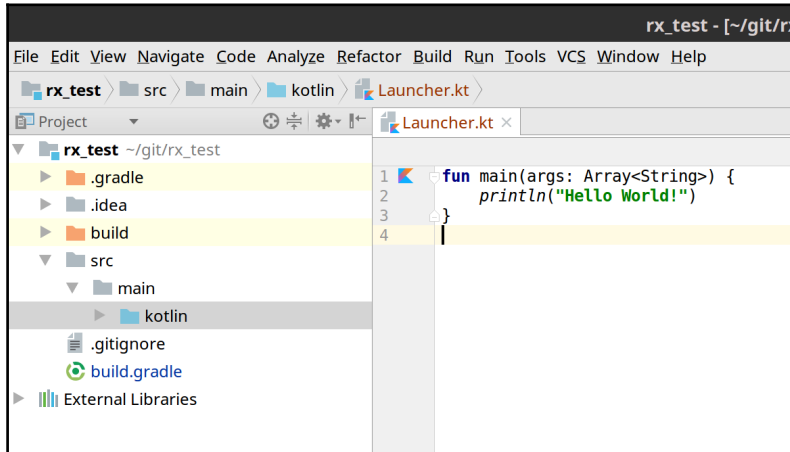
rx_test - [~/git/r

File Edit View Navigate Code Analyze Refactor Build Run Tools VCS Window Help

rx_test src main kotlin Launcher.kt

Project

rx_test ~/git/rx_test
.gradle
.idea
build
src
main
kotlin
.gitignore
build.gradle
External Libraries

Launcher.kt

1 fun main(args: Array<String>) {
2     println("Hello World!")
3 }
4